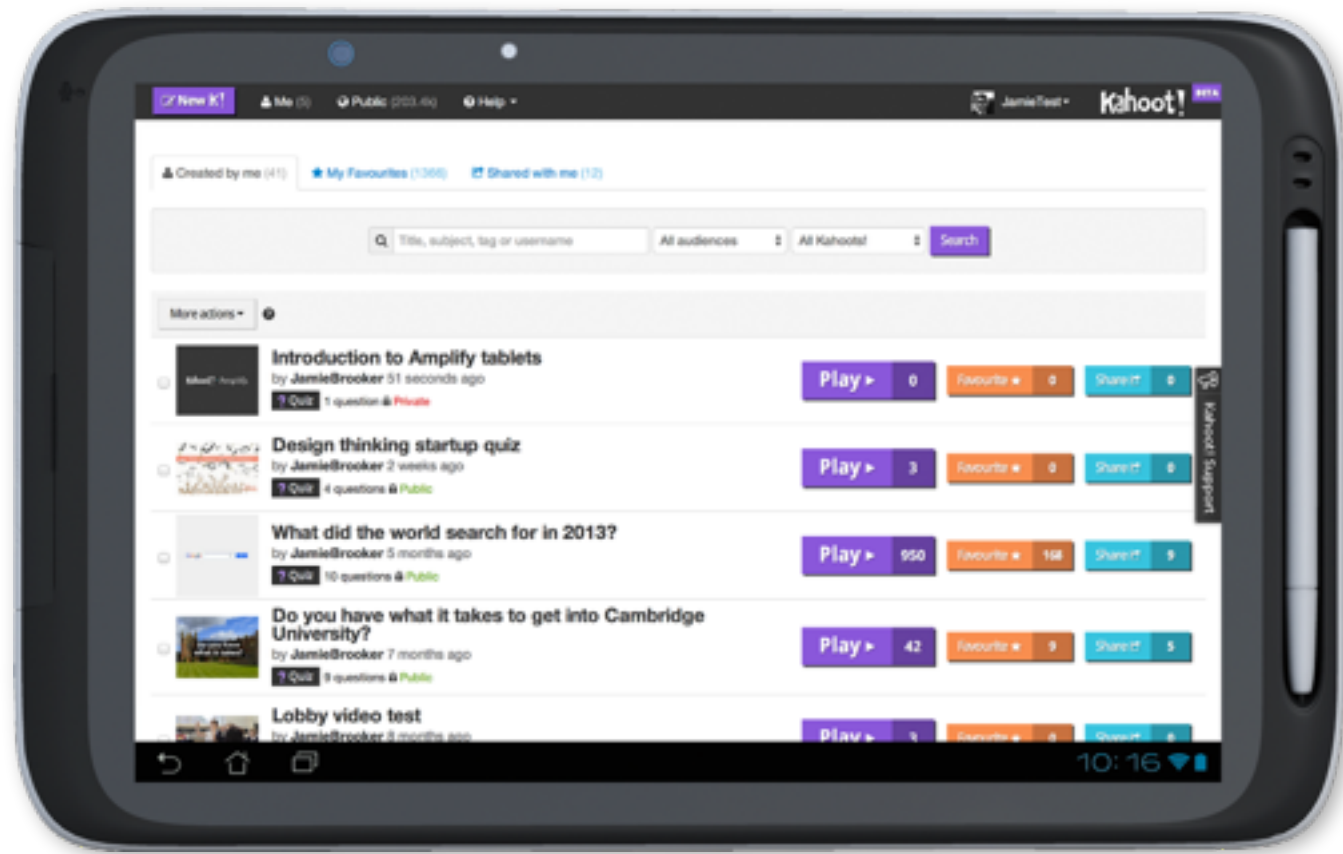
New K! Me (5) Public (203.4k) Help

JamieTest Kahoot! BETA

Created by me (41) My Favourites (1366) Shared with me (12)

Title, subject, tag or username All audiences All Kahoots! Search

More actions

Introduction to Amplify tablets
by JamieBrooker 51 seconds ago
? Quiz 1 question Private
Play 0 Favourite 0 Share 0

Design thinking startup quiz
by JamieBrooker 2 weeks ago
? Quiz 4 questions Public
Play 3 Favourite 0 Share 0

What did the world search for in 2013?
by JamieBrooker 5 months ago
? Quiz 10 questions Public
Play 950 Favourite 168 Share 9

Do you have what it takes to get into Cambridge University?
by JamieBrooker 7 months ago
? Quiz 9 questions Public
Play 42 Favourite 9 Share 5

Lobby video test
by JamieBrooker 8 months ago
Play 3 Favourite 0 Share 0

Kahoot! Support

10:16